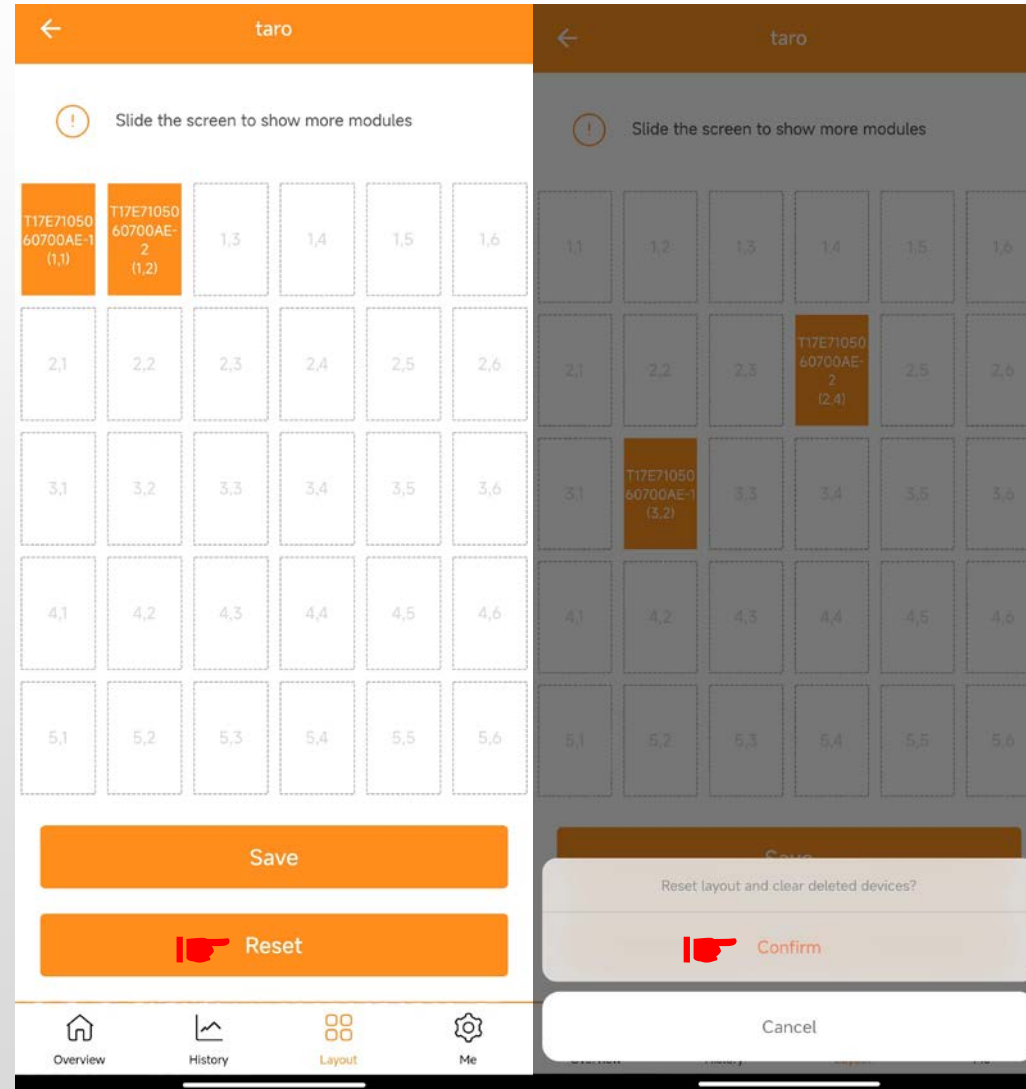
taro

Slide the screen to show more modules

| T17E7105060700AE-1 (1,1) | T17E7105060700AE-2 (1,2) | 1,3 | 1,4 | 1,5 | 1,6 |
|---|---|---|---|---|---|
| 2,1 | 2,2 | 2,3 | 2,4 | 2,5 | 2,6 |
| 3,1 | 3,2 | 3,3 | 3,4 | 3,5 | 3,6 |
| 4,1 | 4,2 | 4,3 | 4,4 | 4,5 | 4,6 |
| 5,1 | 5,2 | 5,3 | 5,4 | 5,5 | 5,6 |

Save

Reset

Overview History Layout Me

taro

Slide the screen to show more modules

| 1,1 | 1,2 | 1,3 | 1,4 | 1,5 | 1,6 |
|---|---|---|---|---|---|
| 2,1 | 2,2 | 2,3 | T17E7105060700AE-2 (2,4) | 2,5 | 2,6 |
| 3,1 | T17E7105060700AE-1 (3,2) | 3,3 | 3,4 | 3,5 | 3,6 |
| 4,1 | 4,2 | 4,3 | 4,4 | 4,5 | 4,6 |
| 5,1 | 5,2 | 5,3 | 5,4 | 5,5 | 5,6 |

Save

Reset layout and clear deleted devices?

Confirm

Cancel